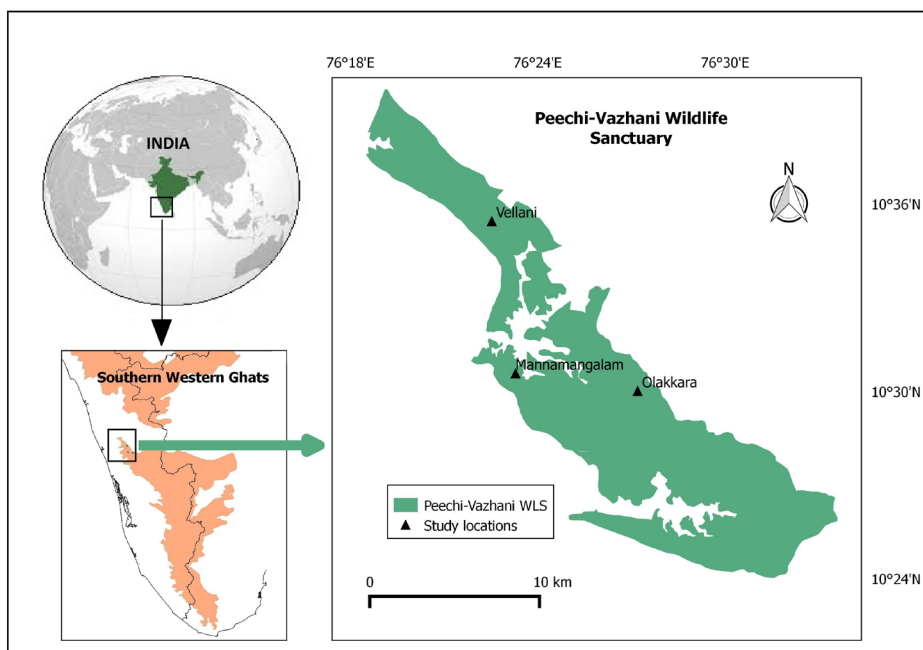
INDIA

Southern Western Ghats

76°18'E

76°24'E

76°30'E

Peechi-Vazhani Wildlife Sanctuary

N

10°36'N

Vellani

Mannamangalam

Olakkara

10°30'N

Peechi-Vazhani WLS

Study locations

0

10 km

10°24'N